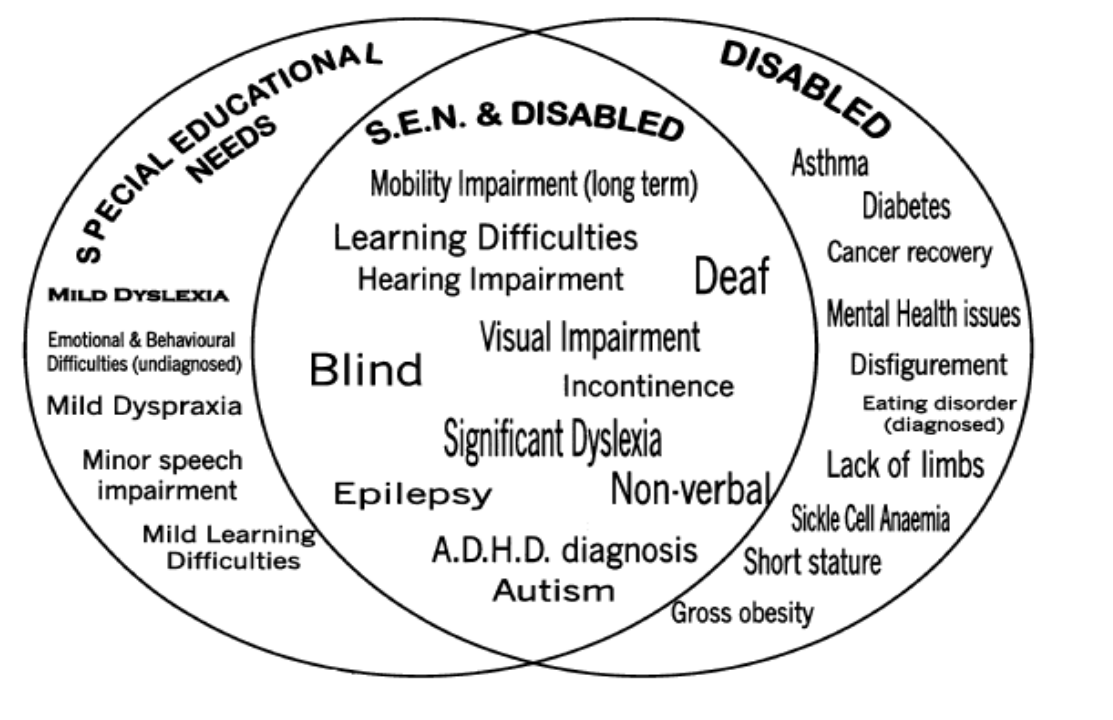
SPECIAL EDUCATIONAL NEEDS

MILD DYSLEXIA

Emotional & Behavioural Difficulties (undiagnosed)

Mild Dyspraxia

Minor speech impairment

Mild Learning Difficulties

S.E.N. & DISABLED

Mobility Impairment (long term)

Learning Difficulties

Hearing Impairment

Deaf

Visual Impairment

Blind

Incontinence

Significant Dyslexia

Epilepsy

Non-verbal

A.D.H.D. diagnosis

Autism

DISABLED

Asthma

Diabetes

Cancer recovery

Mental Health issues

Disfigurement

Eating disorder (diagnosed)

Lack of limbs

Sickle Cell Anaemia

Short stature

Gross obesity